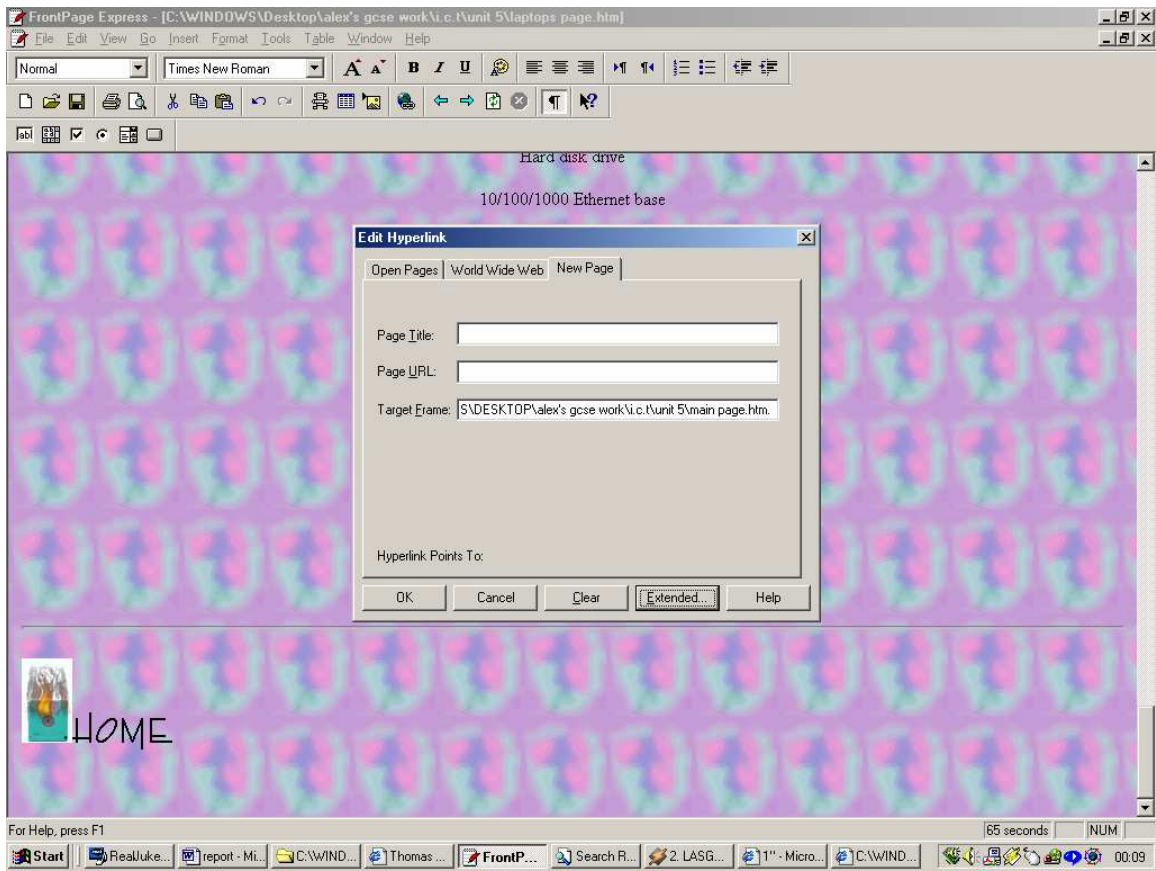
FrontPage Express - [C:\WINDOWS\Desktop\alex's gcse work\i.c.t\unit 5\laptops page.htm]

File Edit View Go Insert Format Tools Table Window Help

Normal Times New Roman

Hard disk drive

10/100/1000 Ethernet base

Edit Hyperlink

Open Pages | World Wide Web | New Page

Page Title:

Page URL:

Target Frame: S\DESKTOP\alex's gcse work\i.c.t\unit 5\main page.htm.

Hyperlink Points To:

OK Cancel Clear Extended... Help

HOME

For Help, press F1

65 seconds NUM

Start | RealJuke... | report - Mi... | C:\WIND... | Thomas ... | FrontP... | Search R... | 2. LASG... | 1" - Micro... | C:\WIND... | 00:09